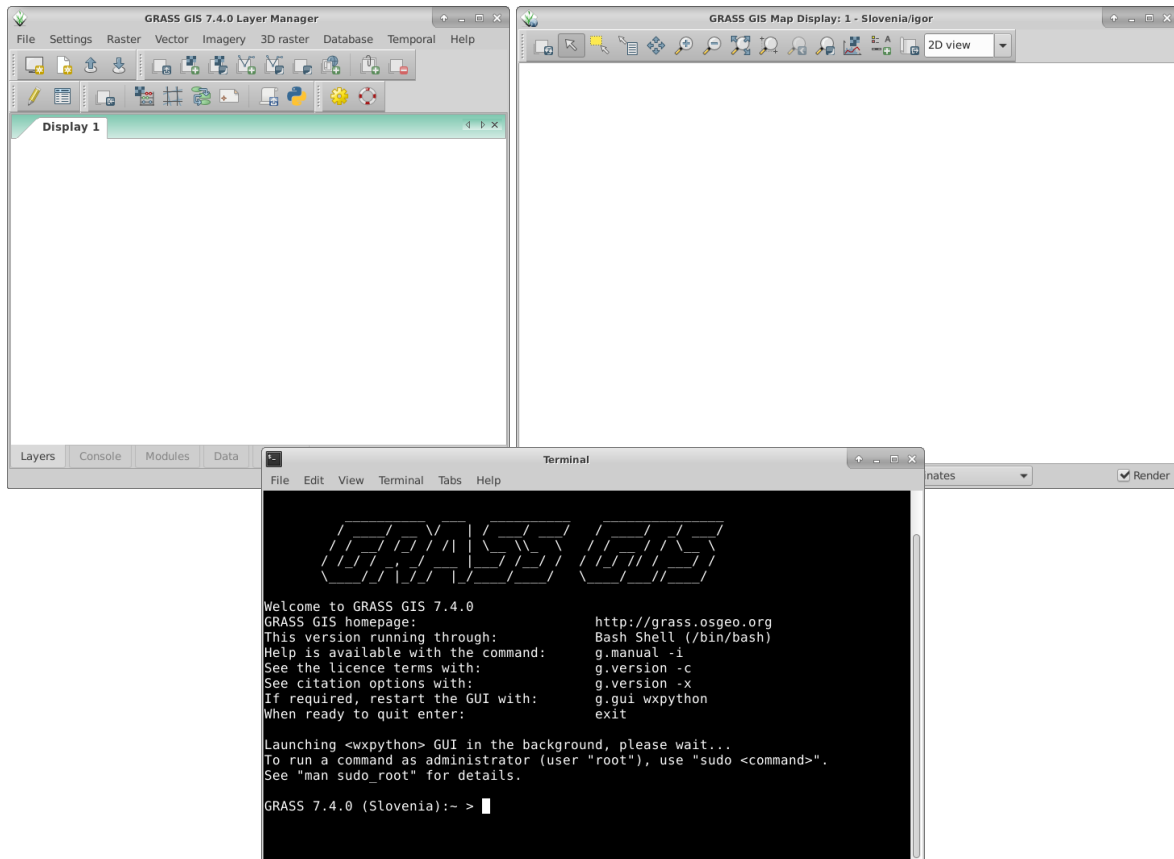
GRASS GIS 7.4.0 Layer Manager

File Settings Raster Vector Imagery 3D raster Database Temporal Help

Display 1

Layers Console Modules Data

GRASS GIS Map Display: 1 - Slovenia/igor

2D view

nates

Render

Terminal

File Edit View Terminal Tabs Help

Welcome to GRASS GIS 7.4.0
GRASS GIS homepage: http://grass.osgeo.org
This version running through: Bash Shell (/bin/bash)
Help is available with the command: g.manual -i
See the licence terms with: g.version -c
See citation options with: g.version -x
If required, restart the GUI with: g.gui wxpython
When ready to quit enter: exit

Launching <wxpython> GUI in the background, please wait...
To run a command as administrator (user "root"), use "sudo <command>".
See "man sudo_root" for details.

GRASS 7.4.0 (Slovenia):~ >